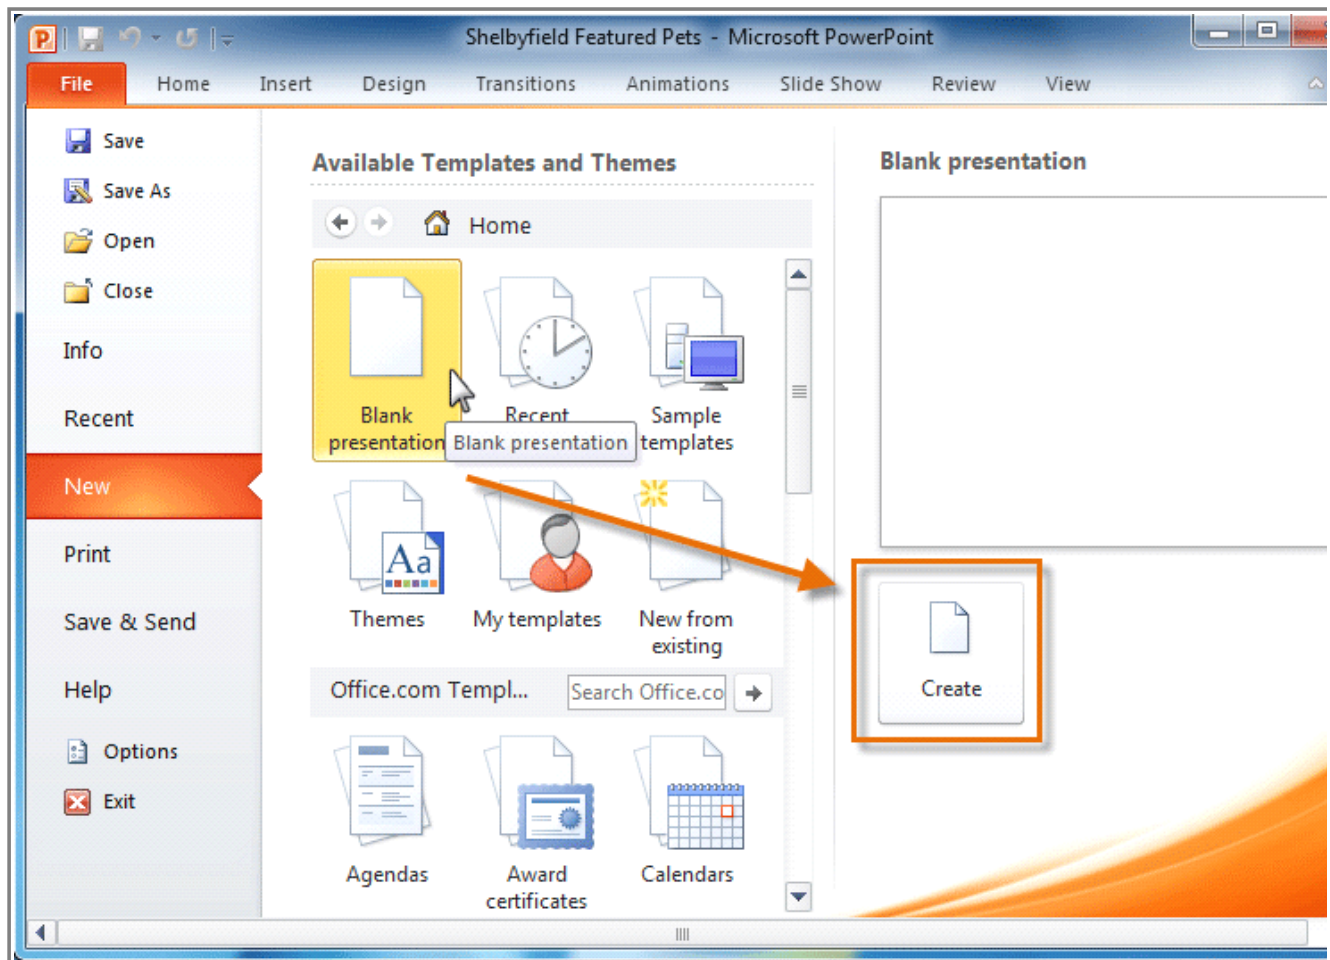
Shelbyfield Featured Pets - Microsoft PowerPoint

File
Home
Insert
Design
Transitions
Animations
Slide Show
Review
View

Save
Save As
Open
Close
Info
Recent
New
Print
Save & Send
Help
Options
Exit

Available Templates and Themes

Home

Blank presentation
Recent
Blank presentation
Sample templates
Themes
My templates
New from existing

Office.com Templ...
Search Office.co

Agendas
Award certificates
Calendars

Blank presentation

Create